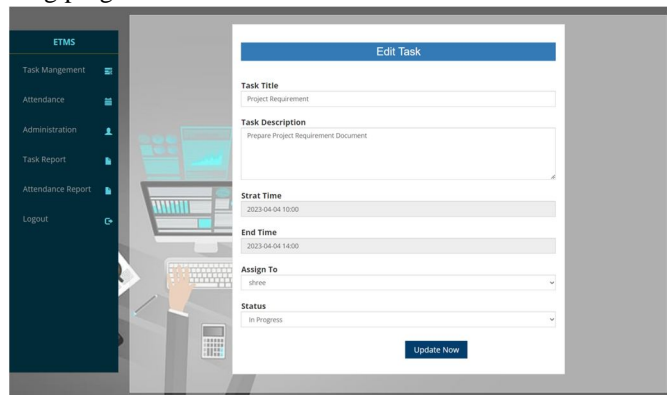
ETMS

Task Mangement

Attendance

Administration

Task Report

Attendance Report

Logout

Edit Task

Task Title

Project Requirement

Task Description

Prepare Project Requirement Document

Strat Time

2023-04-04 10:00

End Time

2023-04-04 14:00

Assign To

shree

Status

In Progress

Update Now